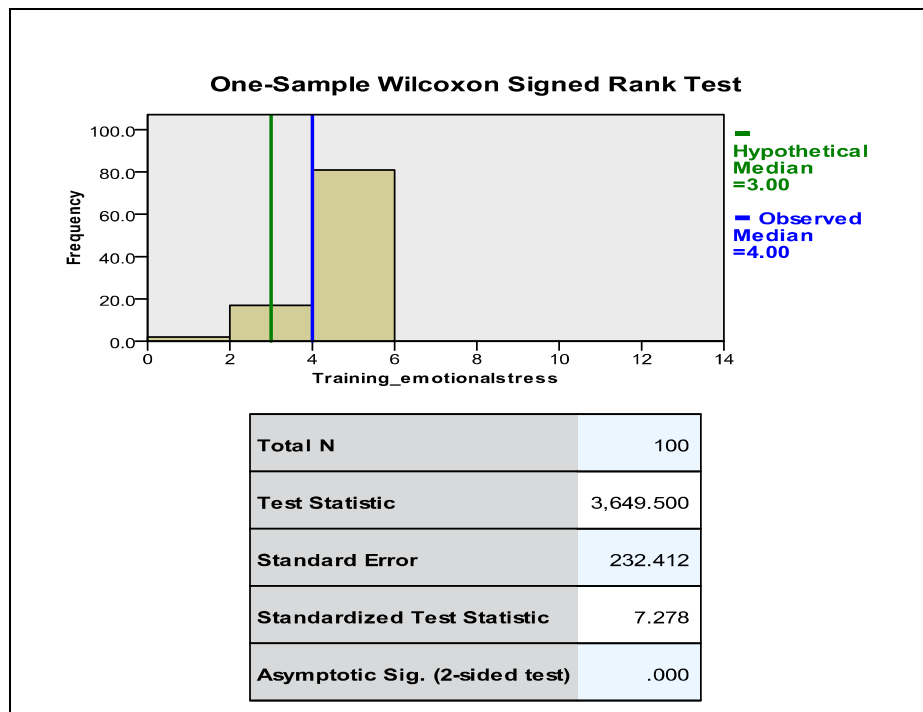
One-Sample Wilcoxon Signed Rank Test

100.0
80.0
60.0
40.0
20.0
0.0

Frequency

0 2 4 6 8 10 12 14

Training_emotionalstress

Hypothetical Median =3.00

Observed Median =4.00

| | |
|---|---|
| Total N | 100 |
| Test Statistic | 3,649.500 |
| Standard Error | 232.412 |
| Standardized Test Statistic | 7.278 |
| Asymptotic Sig. (2-sided test) | .000 |